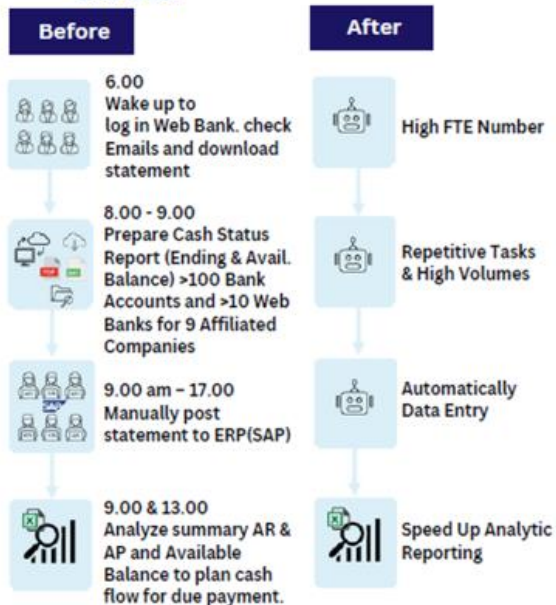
Before

6.00
Wake up to log in Web Bank. check Emails and download statement

8.00 - 9.00
Prepare Cash Status Report (Ending & Avail. Balance) >100 Bank Accounts and >10 Web Banks for 9 Affiliated Companies

9.00 am – 17.00
Manually post statement to ERP(SAP)

9.00 & 13.00
Analyze summary AR & AP and Available Balance to plan cash flow for due payment.

After

High FTE Number

Repetitive Tasks & High Volumes

Automatically Data Entry

Speed Up Analytic Reporting